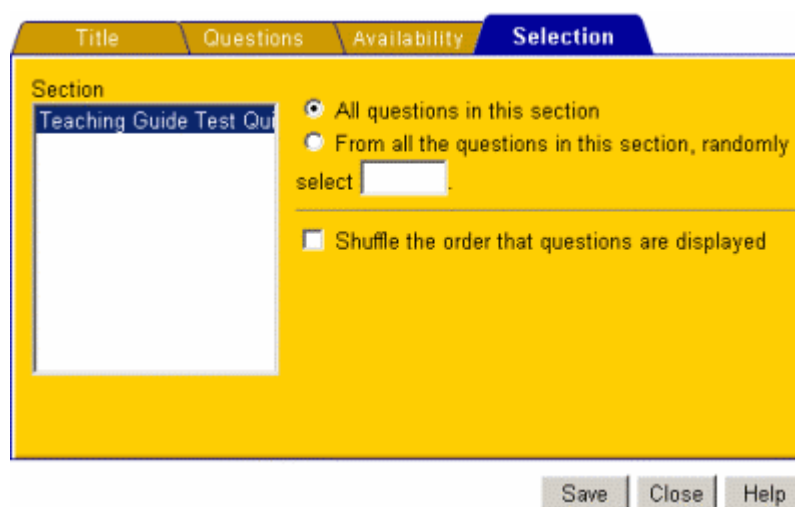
Title | Questions | Availability | Selection

Section

Teaching Guide Test Qu

All questions in this section

From all the questions in this section, randomly select [ ].

Shuffle the order that questions are displayed

Save | Close | Help